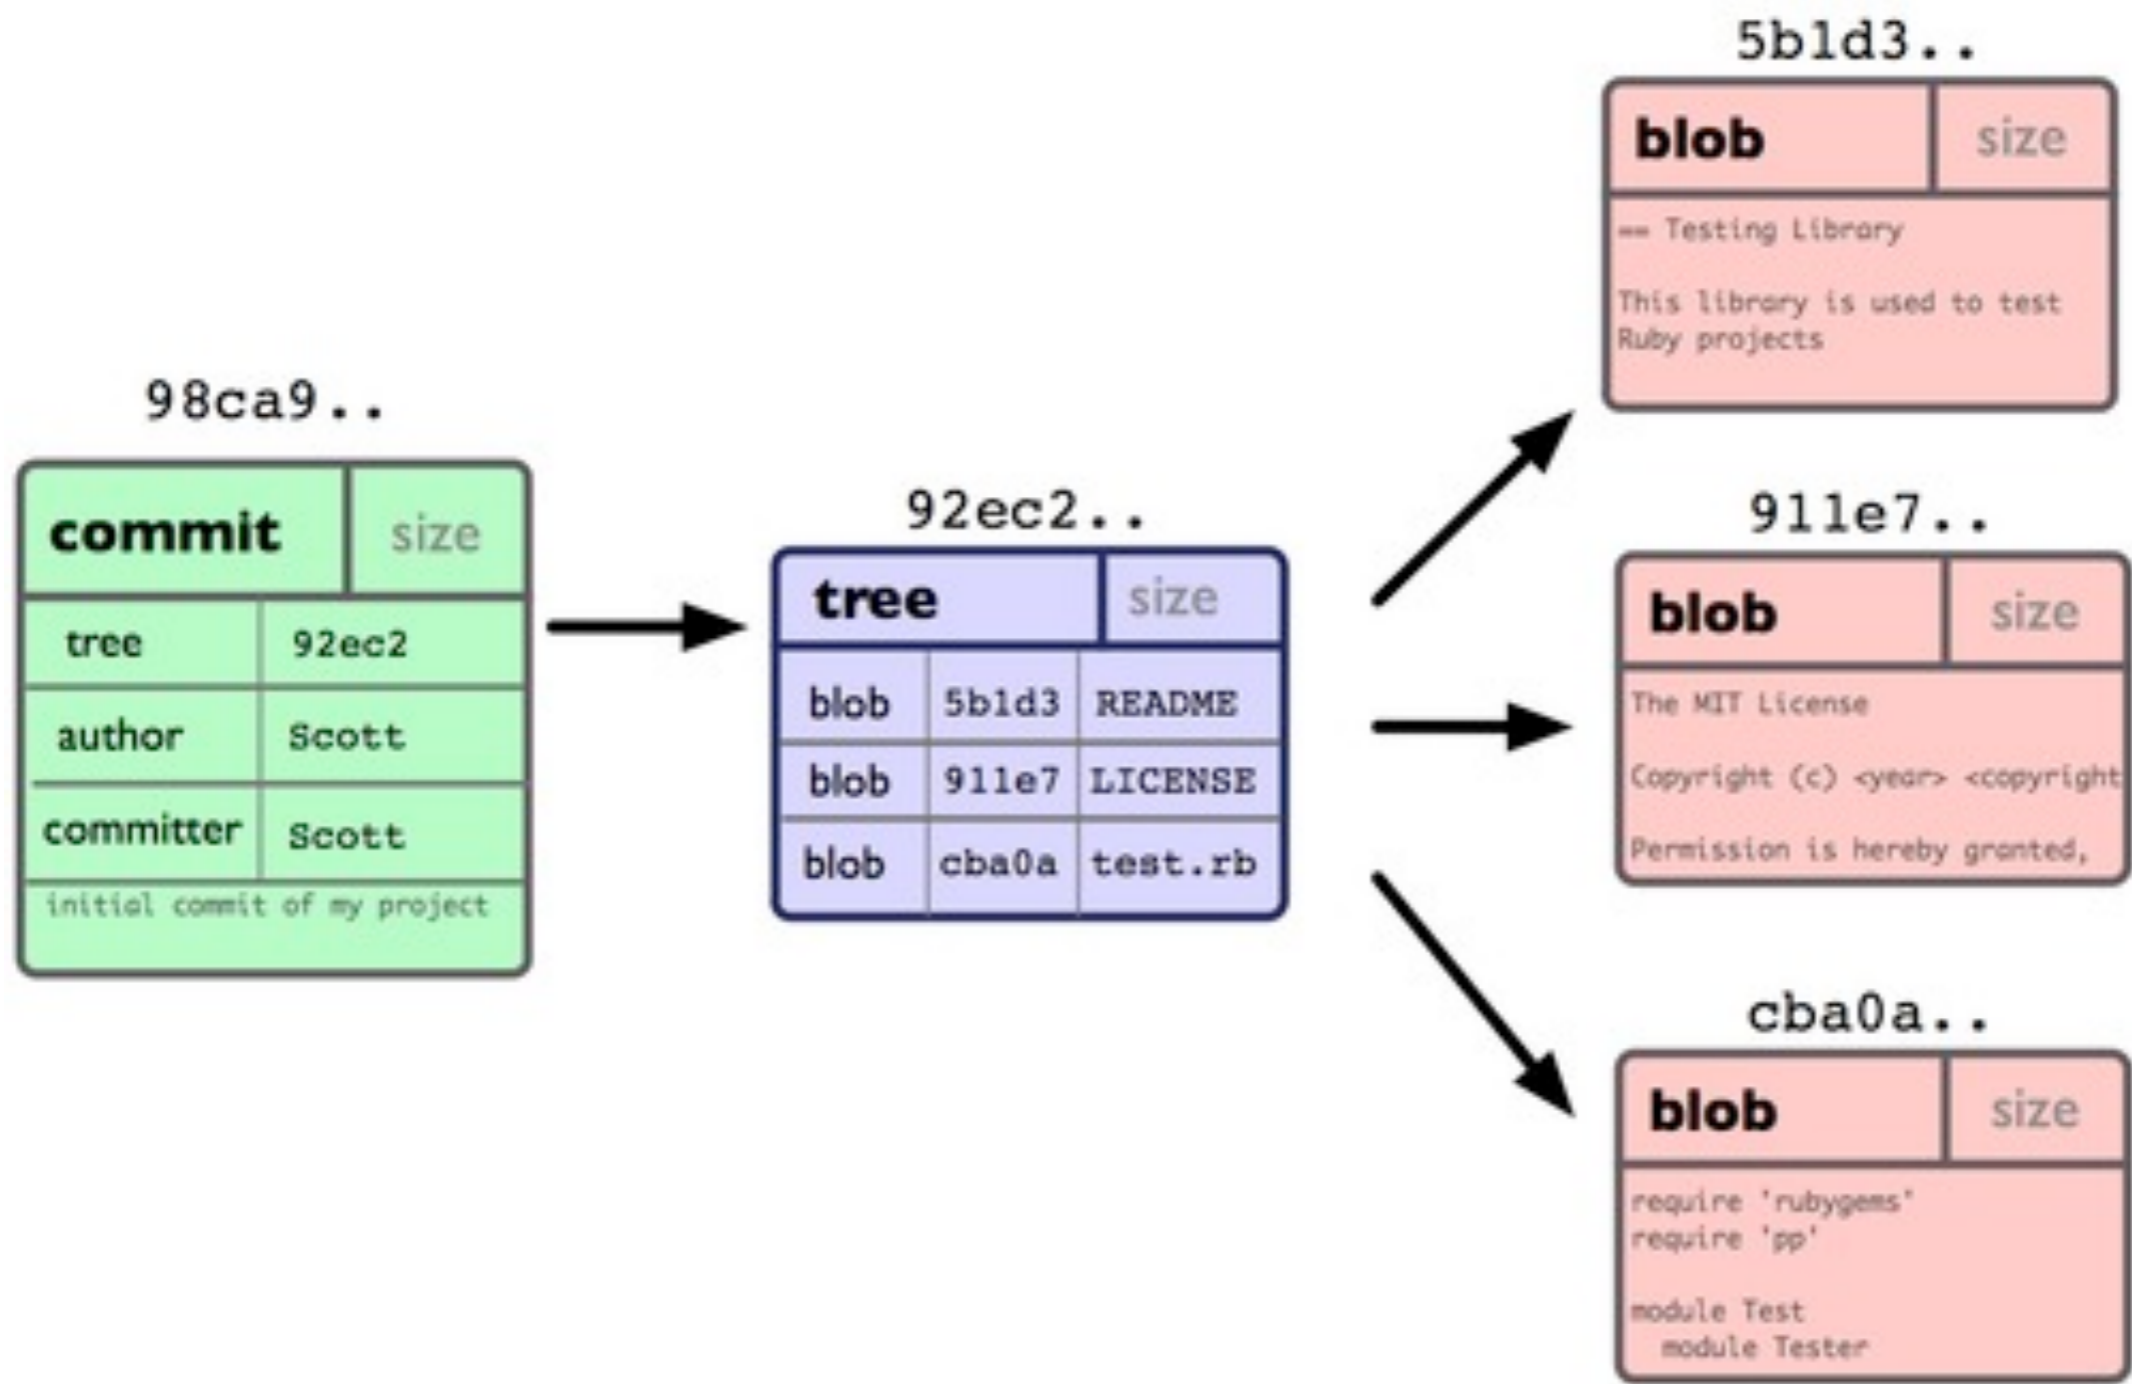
98ca9..

| commit | size |
|---|---|
| tree | 92ec2 |
| author | Scott |
| committer | Scott |

initial commit of my project

92ec2..

| tree | | size |
|---|---|---|
| blob | 5b1d3 | README |
| blob | 911e7 | LICENSE |
| blob | cba0a | test.rb |

5b1d3..

| blob | size |
|---|---|

== Testing Library

This library is used to test Ruby projects

911e7..

| blob | size |
|---|---|

The MIT License

Copyright (c) <year> <copyright

Permission is hereby granted,

cba0a..

| blob | size |
|---|---|

require 'rubygems'
require 'pp'

module Test
  module Tester